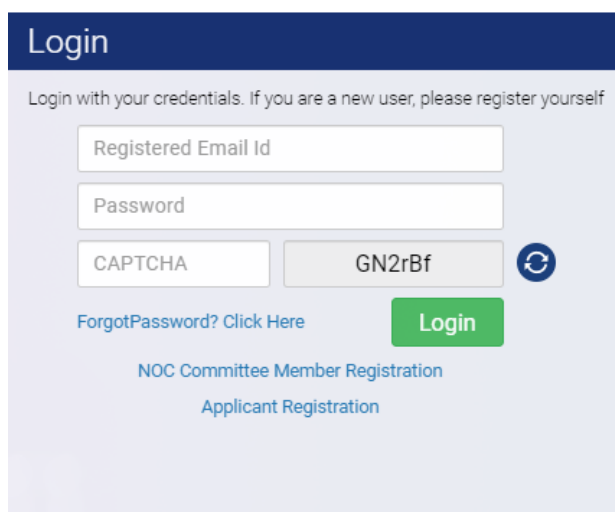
Login

Login with your credentials. If you are a new user, please register yourself

Registered Email Id

Password

CAPTCHA

GN2rBf

ForgotPassword? Click Here

Login

NOC Committee Member Registration

Applicant Registration